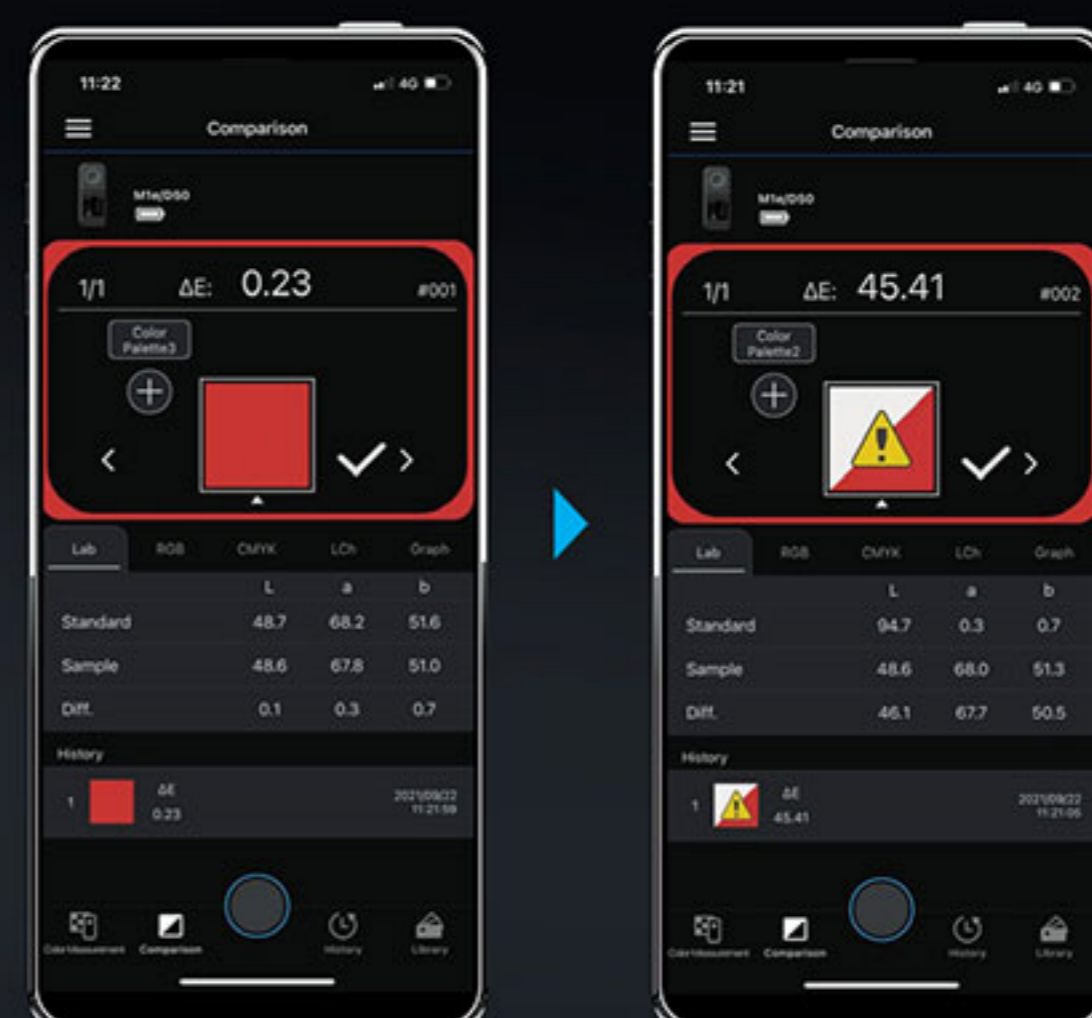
11:22
4G

Comparison

M1e/D50

1/1 ΔE: 0.23 #001

Color Palette3

| Lab | RGB | CMYK | LCh | Graph |
|---|---|---|---|---|

| | L | a | b |
|---|---|---|---|
| Standard | 48.7 | 68.2 | 51.6 |
| Sample | 48.6 | 67.8 | 51.0 |
| Diff. | 0.1 | 0.3 | 0.7 |

History

1 ΔE 0.23 2021/09/22 11:21:59

Color Measurement Comparison History Library

11:21
4G

Comparison

M1e/D50

1/1 ΔE: 45.41 #002

Color Palette2

| Lab | RGB | CMYK | LCh | Graph |
|---|---|---|---|---|

| | L | a | b |
|---|---|---|---|
| Standard | 94.7 | 0.3 | 0.7 |
| Sample | 48.6 | 68.0 | 51.3 |
| Diff. | 46.1 | 67.7 | 50.5 |

History

1 ΔE 45.41 2021/09/22 11:21:06

Color Measurement Comparison History Library